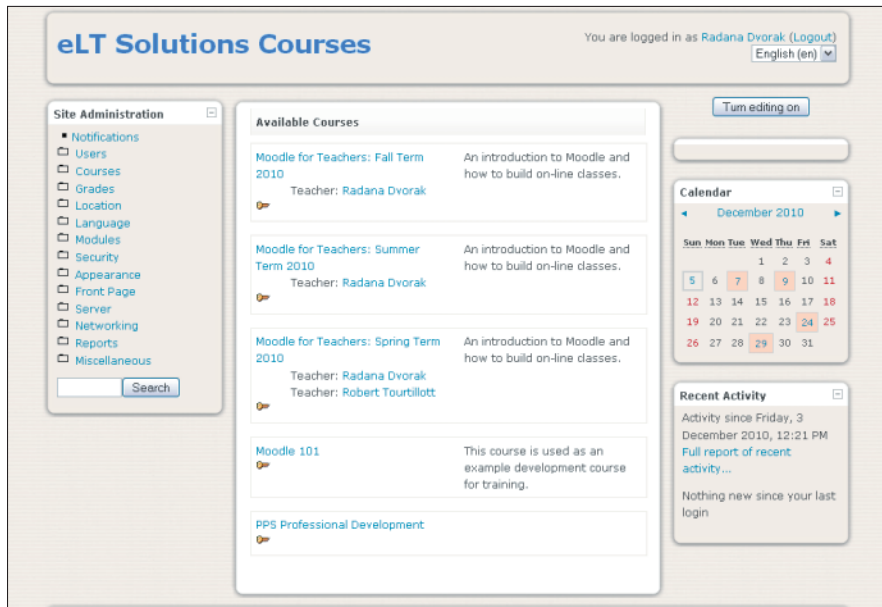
eLT Solutions Courses

You are logged in as Radana Dvorak (Logout)
English (en)

Site Administration
Notifications
Users
Courses
Grades
Location
Language
Modules
Security
Appearance
Front Page
Server
Networking
Reports
Miscellaneous
Search

Available Courses

Moodle for Teachers: Fall Term 2010
Teacher: Radana Dvorak
An introduction to Moodle and how to build on-line classes.

Moodle for Teachers: Summer Term 2010
Teacher: Radana Dvorak
An introduction to Moodle and how to build on-line classes.

Moodle for Teachers: Spring Term 2010
Teacher: Radana Dvorak
Teacher: Robert Tourtillott
An introduction to Moodle and how to build on-line classes.

Moodle 101
This course is used as an example development course for training.

PPS Professional Development

Turn editing on

Calendar
December 2010

| Sun | Mon | Tue | Wed | Thu | Fri | Sat |
|---|---|---|---|---|---|---|
| | | | 1 | 2 | 3 | 4 |
| 5 | 6 | 7 | 8 | 9 | 10 | 11 |
| 12 | 13 | 14 | 15 | 16 | 17 | 18 |
| 19 | 20 | 21 | 22 | 23 | 24 | 25 |
| 26 | 27 | 28 | 29 | 30 | 31 | |

Recent Activity
Activity since Friday, 3 December 2010, 12:21 PM
Full report of recent activity...
Nothing new since your last login